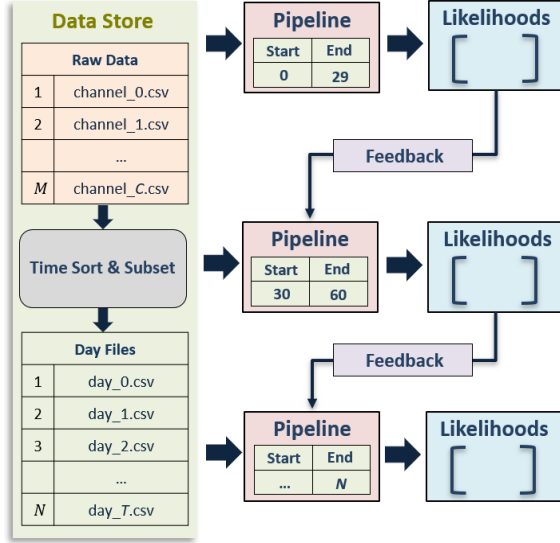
Data Store

| Raw Data | |
|---|---|
| 1 | channel_0.csv |
| 2 | channel_1.csv |
| | ... |
| $M$ | channel_$C$.csv |

Time Sort & Subset

| Day Files | |
|---|---|
| 1 | day_0.csv |
| 2 | day_1.csv |
| 3 | day_2.csv |
| | ... |
| $N$ | day_$T$.csv |

Pipeline

| Start | End |
|---|---|
| 0 | 29 |

Likelihoods

[ ]

Feedback

Pipeline

| Start | End |
|---|---|
| 30 | 60 |

Likelihoods

[ ]

Feedback

Pipeline

| Start | End |
|---|---|
| ... | $N$ |

Likelihoods

[ ]